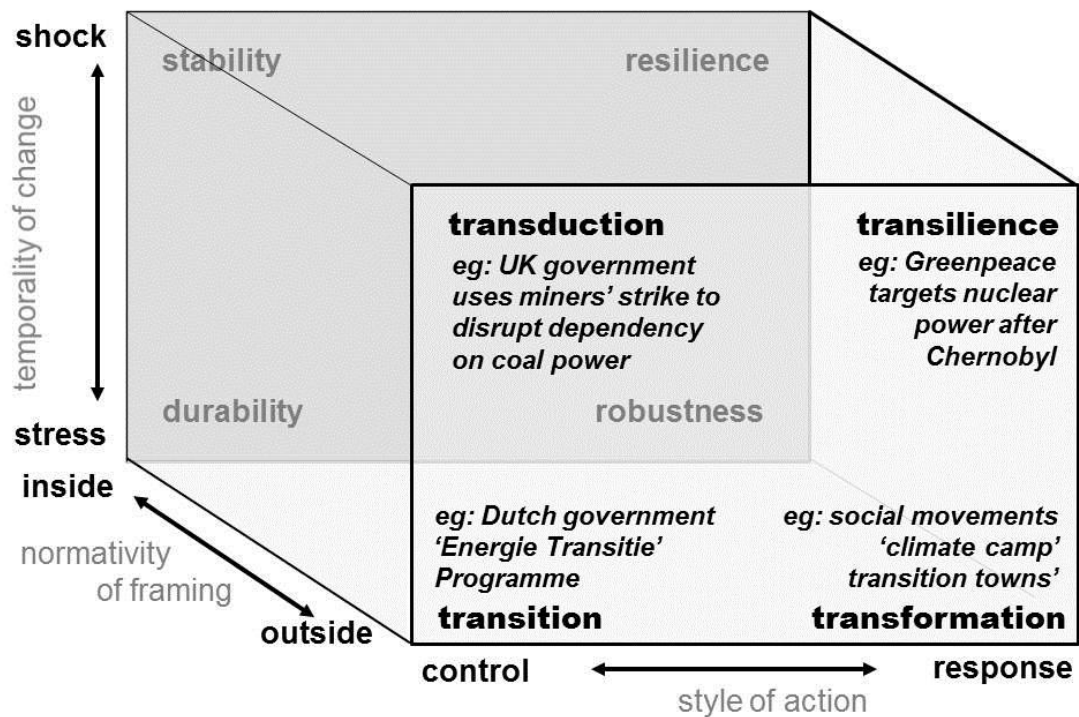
shock

temporality of change

stress

stability

resilience

durability

robustness

transduction

eg: UK government uses miners' strike to disrupt dependency on coal power

transilience

eg: Greenpeace targets nuclear power after Chernobyl

inside

normativity of framing

outside

eg: Dutch government 'Energie Transitie' Programme

transition

eg: social movements 'climate camp' transition towns'

transformation

control

response

style of action